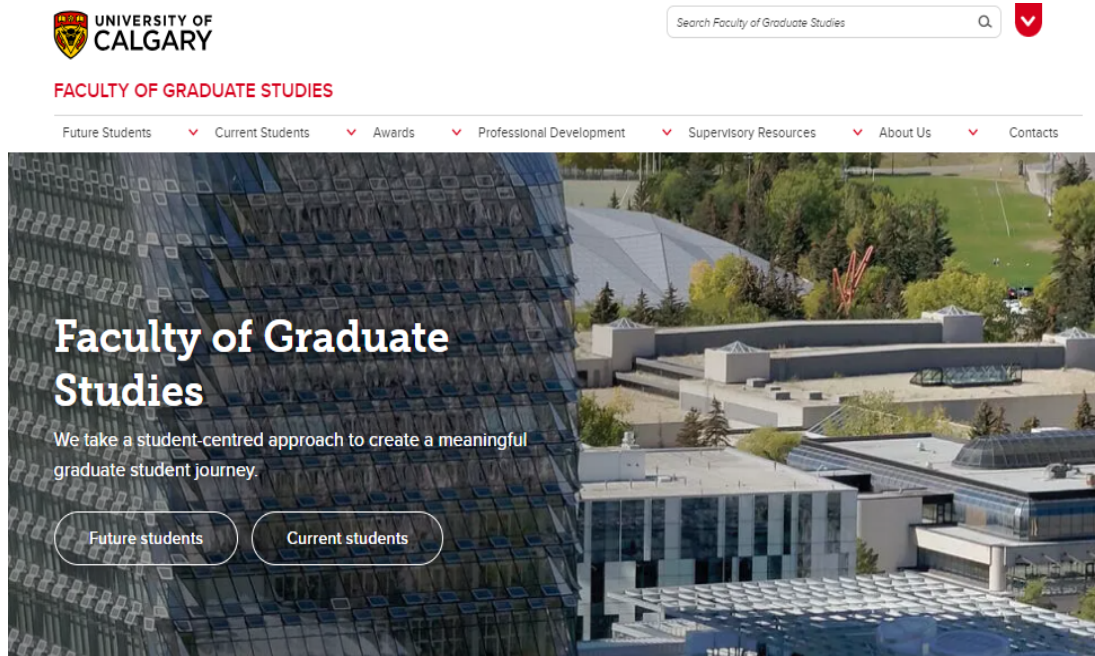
UNIVERSITY OF CALGARY

Search Faculty of Graduate Studies

FACULTY OF GRADUATE STUDIES

Future Students
Current Students
Awards
Professional Development
Supervisory Resources
About Us
Contacts

Faculty of Graduate Studies

We take a student-centred approach to create a meaningful graduate student journey.

Future students
Current students